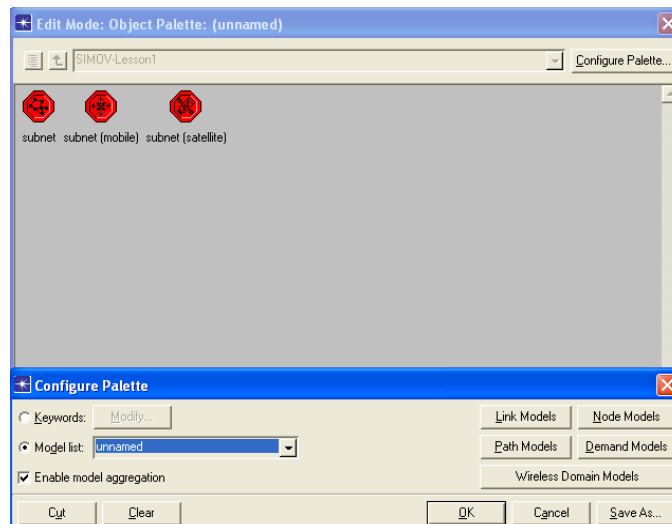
Edit Mode: Object Palette: (unnamed)

SIMOV-Lesson1

Configure Palette...

subnet subnet (mobile) subnet (satellite)

Configure Palette

Keywords: Modify...

Model list: unnamed

Enable model aggregation

Link Models Node Models

Path Models Demand Models

Wireless Domain Models

Cut Clear OK Cancel Save As...